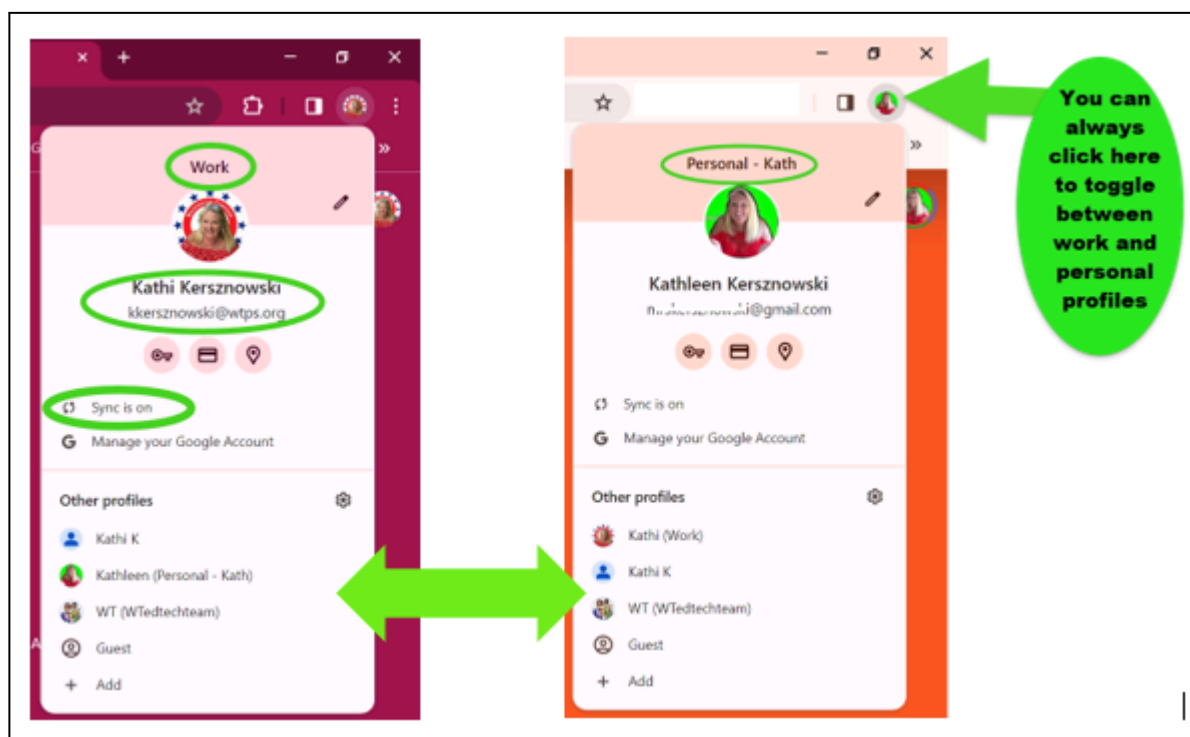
Work

Kathi Kersznowski
kkersznowski@wtps.org

Sync is on
Manage your Google Account

Other profiles
Kathi K
Kathleen (Personal - Kath)
WT (WTedtechteam)
Guest
Add

Personal - Kath

Kathleen Kersznowski
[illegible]@gmail.com

Sync is on
Manage your Google Account

Other profiles
Kathi (Work)
Kathi K
WT (WTedtechteam)
Guest
Add

You can always click here to toggle between work and personal profiles